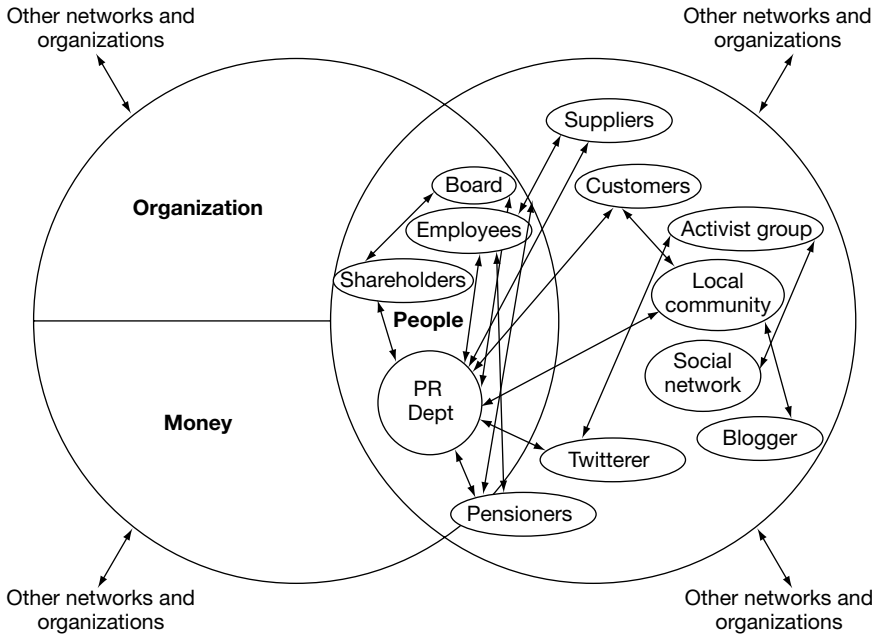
Other networks and organizations

Other networks and organizations

Organization

Suppliers

Board

Customers

Employees

Activist group

Shareholders

Local community

People

PR Dept

Social network

Money

Blogger

Twitterer

Pensioners

Other networks and organizations

Other networks and organizations